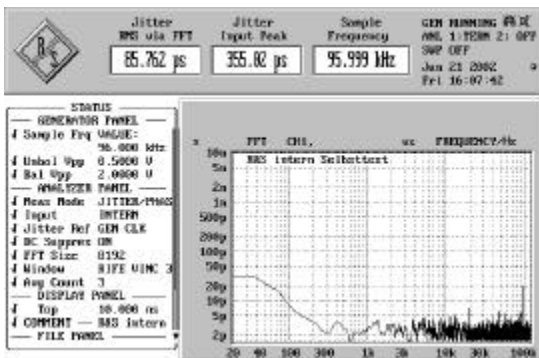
R&S

Jitter RMS via FFT
85.762 ps

Jitter Input Peak
355.02 ps

Sample Frequency
95.999 kHz

GEN RUNNING
ANL 1:TERM 2: OFF
SWP OFF
Jun 21 2002
Fri 16:07:42

STATUS
GENERATOR PANEL
Sample Frq VALUE:
96.000 kHz
Unbal Vpp 0.5000 V
Bal Vpp 2.0000 V
ANALYZER PANEL
Meas Mode JITTER/PHAS
Input INTERN
Jitter Ref GEN CLK
DC Suppres ON
FFT Size 8192
Window RIFE VINC 3
Avg Count 3
DISPLAY PANEL
Top 10.000 ns
COMMENT RAS intern
FILE PANEL

s FFT CH1, vs FREQUENCY/Hz
RAS intern Selbsttest

10n
5n
2n
1n
500p
200p
100p
50p
20p
10p
5p
2p

20 40 100 300 1k 2k 10k 30k 100k